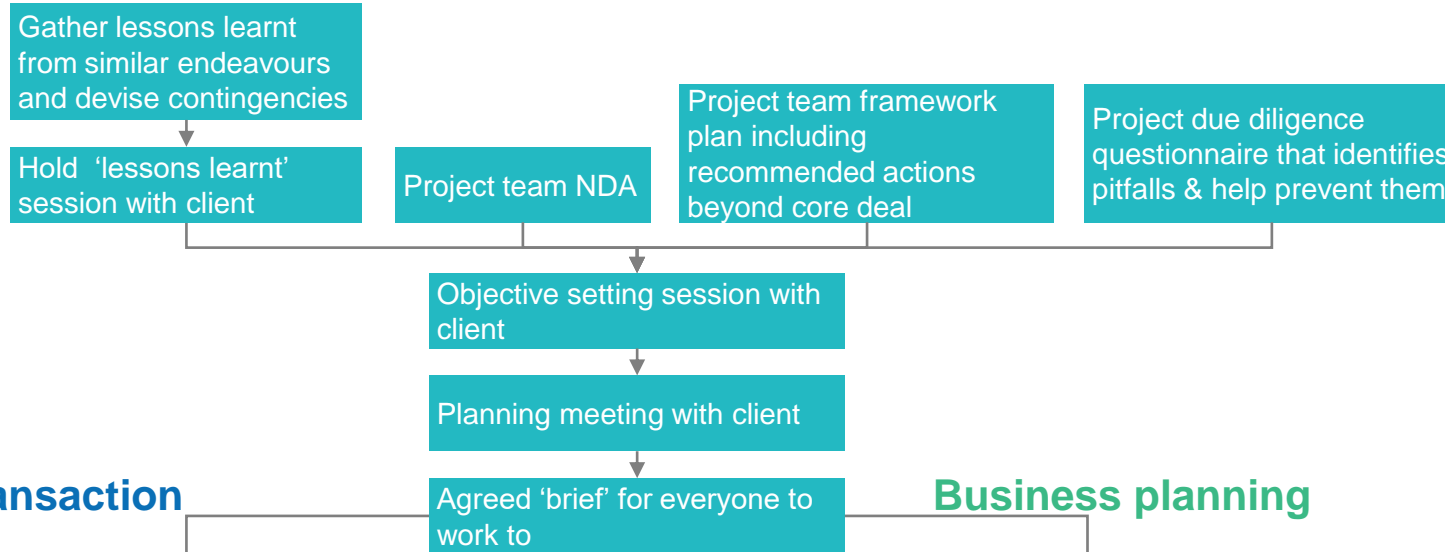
Gather lessons learnt from similar endeavours and devise contingencies

Hold 'lessons learnt' session with client

Project team NDA

Project team framework plan including recommended actions beyond core deal

Project due diligence questionnaire that identifies pitfalls & help prevent them

Objective setting session with client

Planning meeting with client

ansaction

Agreed 'brief' for everyone to work to

Business planning